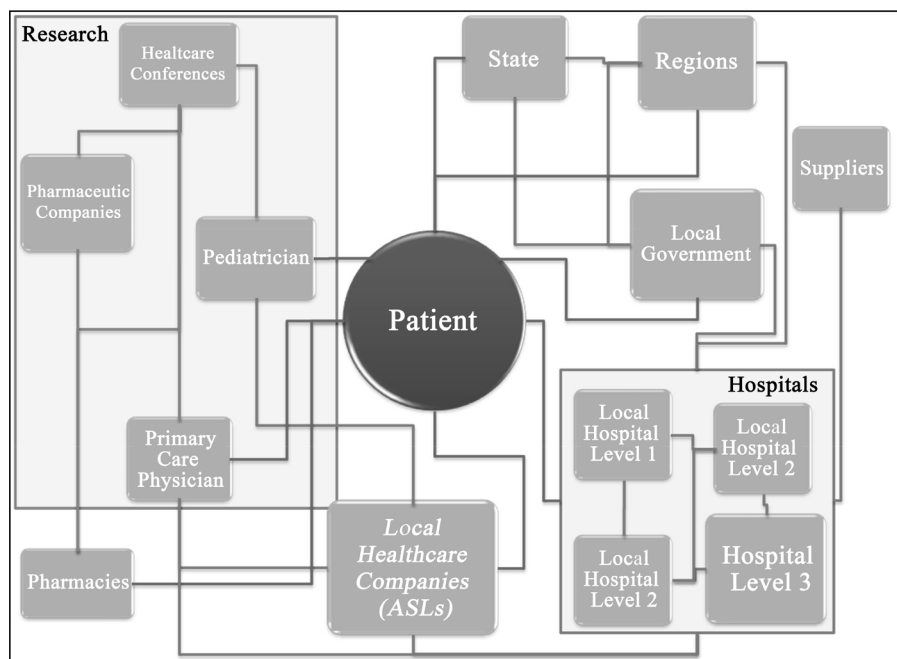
Research

Healtcare Conferences

Pharmaceutic Companies

Pediatrician

Primary Care Physician

Pharmacies

State

Regions

Suppliers

Local Government

Patient

Local Healthcare Companies (ASLs)

Hospitals

Local Hospital Level 1

Local Hospital Level 2

Local Hospital Level 2

Hospital Level 3